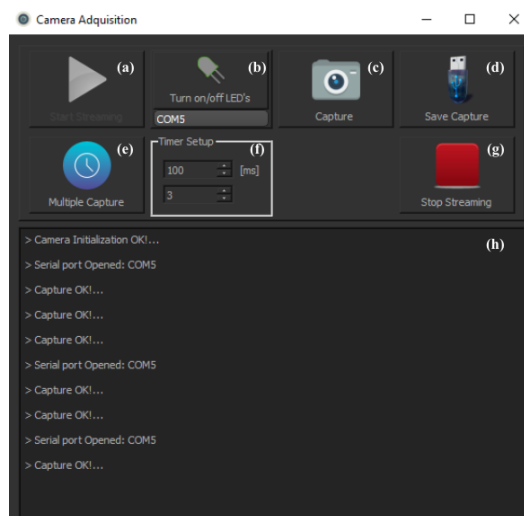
Camera Adquisition

(a)
Start Streaming

(b)
Turn on/off LED's
COM5

(c)
Capture

(d)
Save Capture

(e)
Multiple Capture

Timer Setup (f)
100 [ms]
3

(g)
Stop Streaming

(h)
> Camera Initialization OK!...
> Serial port Opened: COM5
> Capture OK!...
> Capture OK!...
> Capture OK!...
> Serial port Opened: COM5
> Capture OK!...
> Capture OK!...
> Serial port Opened: COM5
> Capture OK!...